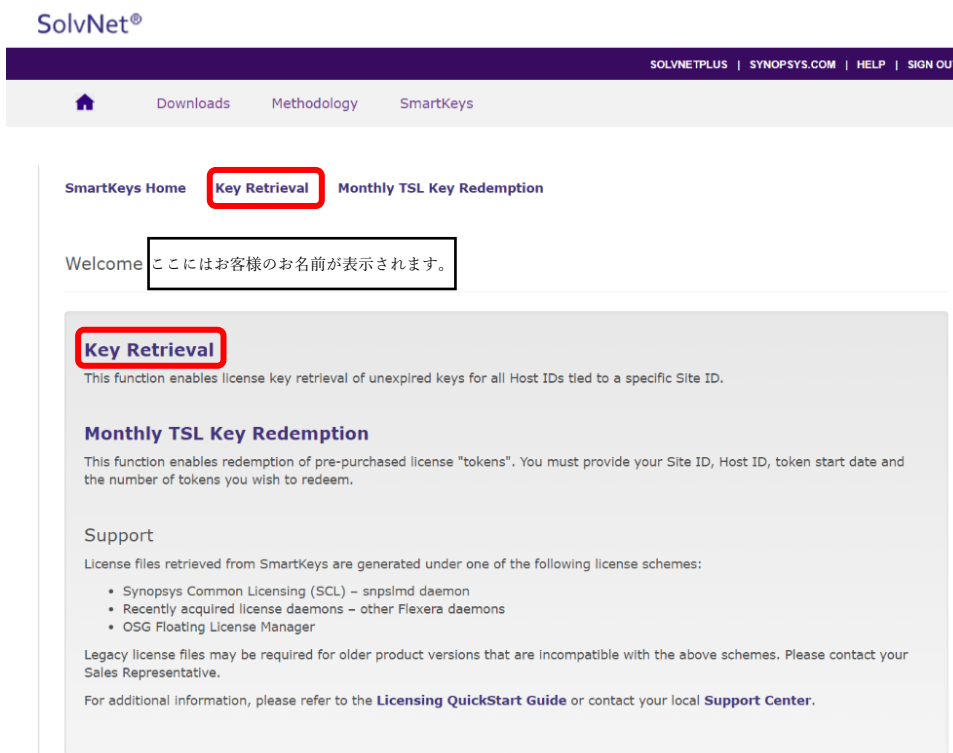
SolvNet®

SOLVNETPLUS | SYNOPSYS.COM | HELP | SIGN OU

Downloads Methodology SmartKeys

SmartKeys Home Key Retrieval Monthly TSL Key Redemption

Welcome ここにはお客様のお名前が表示されます。

Key Retrieval
This function enables license key retrieval of unexpired keys for all Host IDs tied to a specific Site ID.

Monthly TSL Key Redemption
This function enables redemption of pre-purchased license "tokens". You must provide your Site ID, Host ID, token start date and the number of tokens you wish to redeem.

Support
License files retrieved from SmartKeys are generated under one of the following license schemes:

- Synopsys Common Licensing (SCL) – snpslmd daemon
- Recently acquired license daemons – other Flexera daemons
- OSG Floating License Manager

Legacy license files may be required for older product versions that are incompatible with the above schemes. Please contact your Sales Representative.

For additional information, please refer to the Licensing QuickStart Guide or contact your local Support Center.